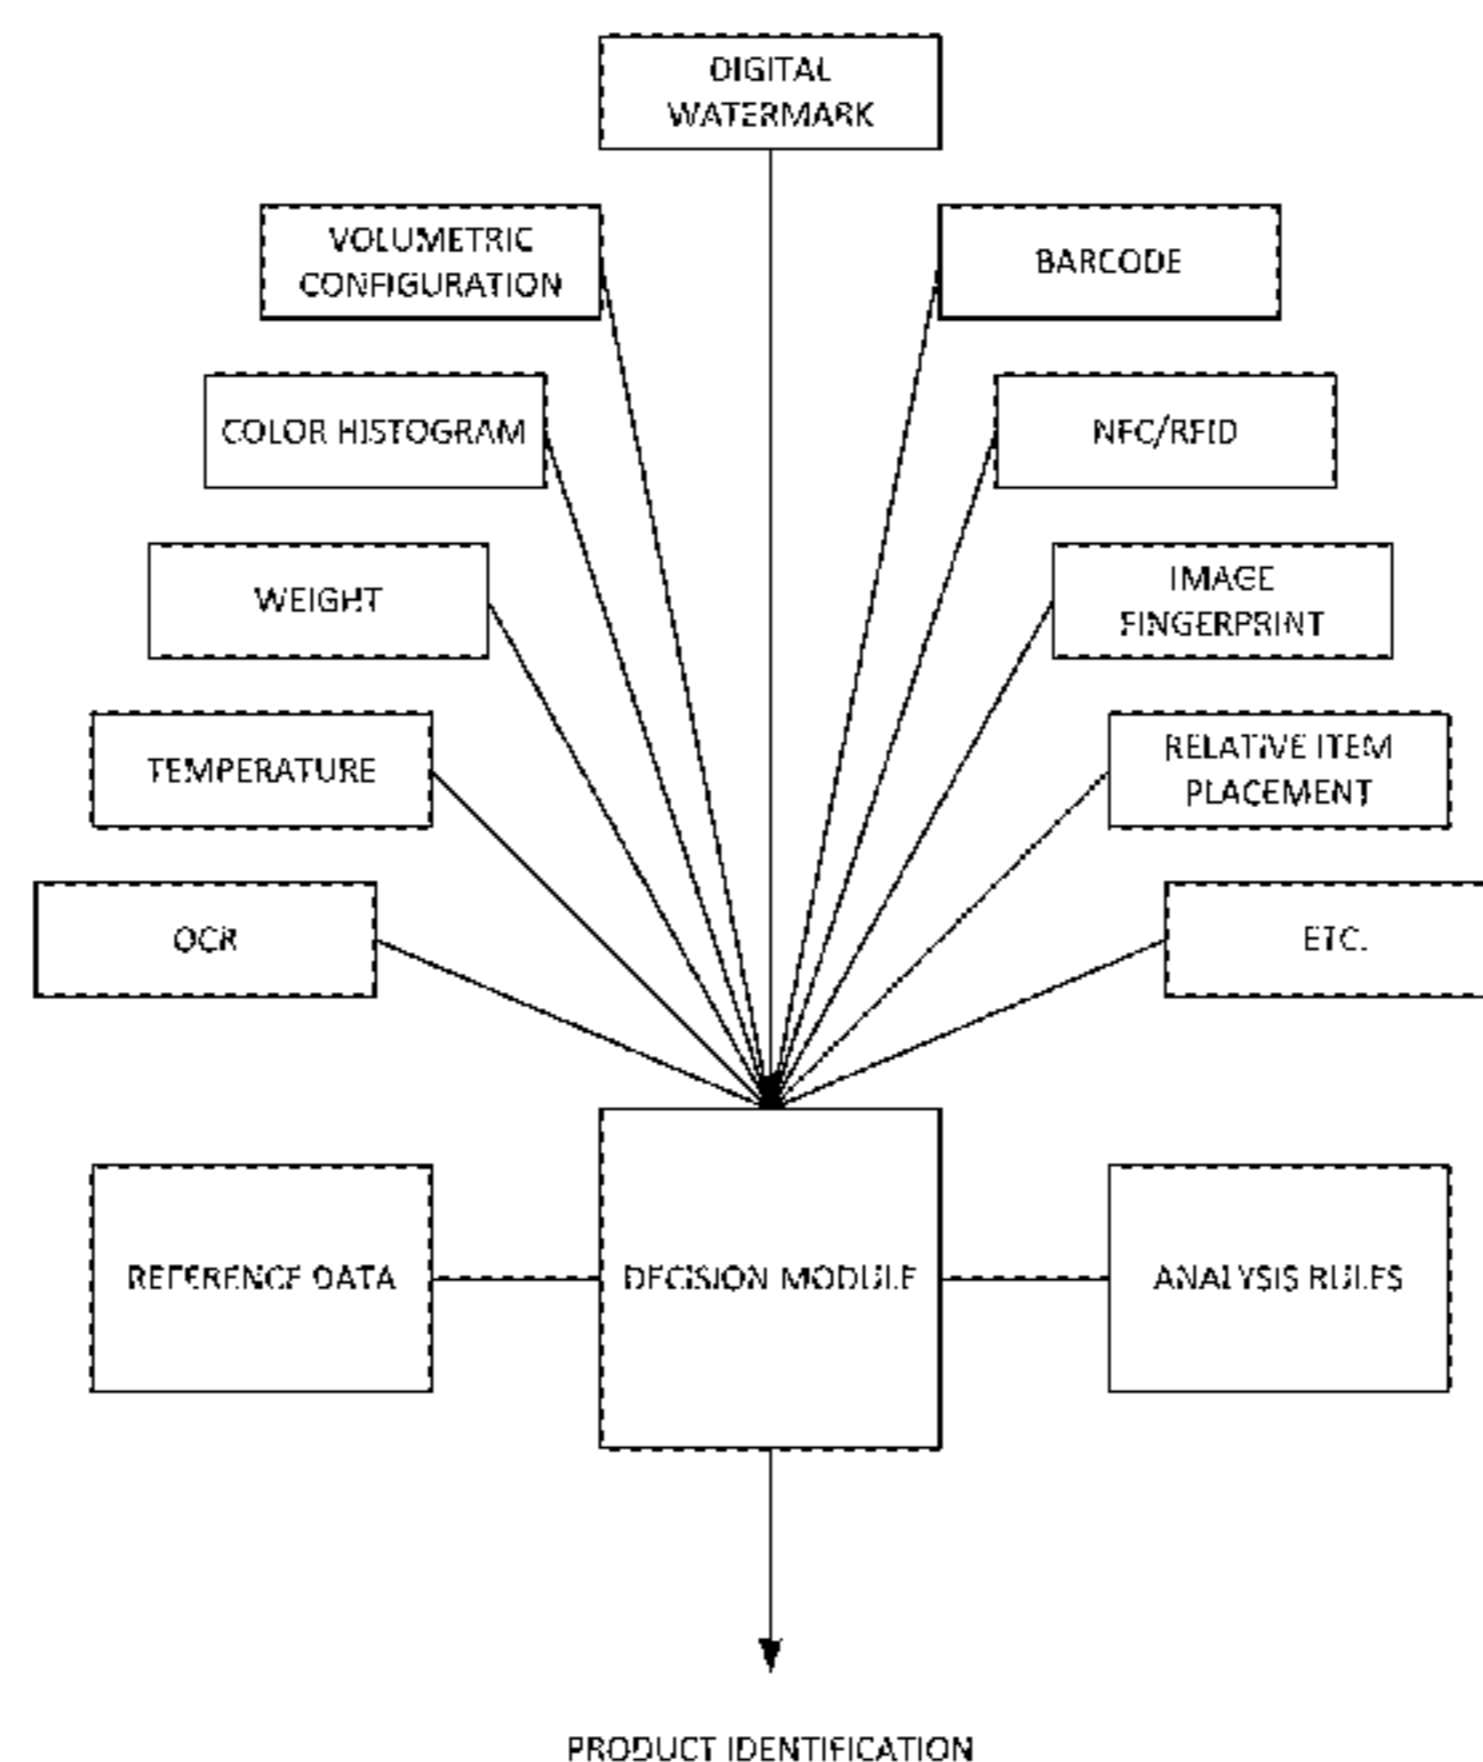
DIGITAL WATERMARK

VOLUMETRIC CONFIGURATION

BARCODE

COLOR HISTOGRAM

NFC/RFID

WEIGHT

IMAGE FINGERPRINT

TEMPERATURE

RELATIVE ITEM PLACEMENT

OCR

ETC.

REFERENCE DATA

DECISION MODULE

ANALYSIS RULES

PRODUCT IDENTIFICATION